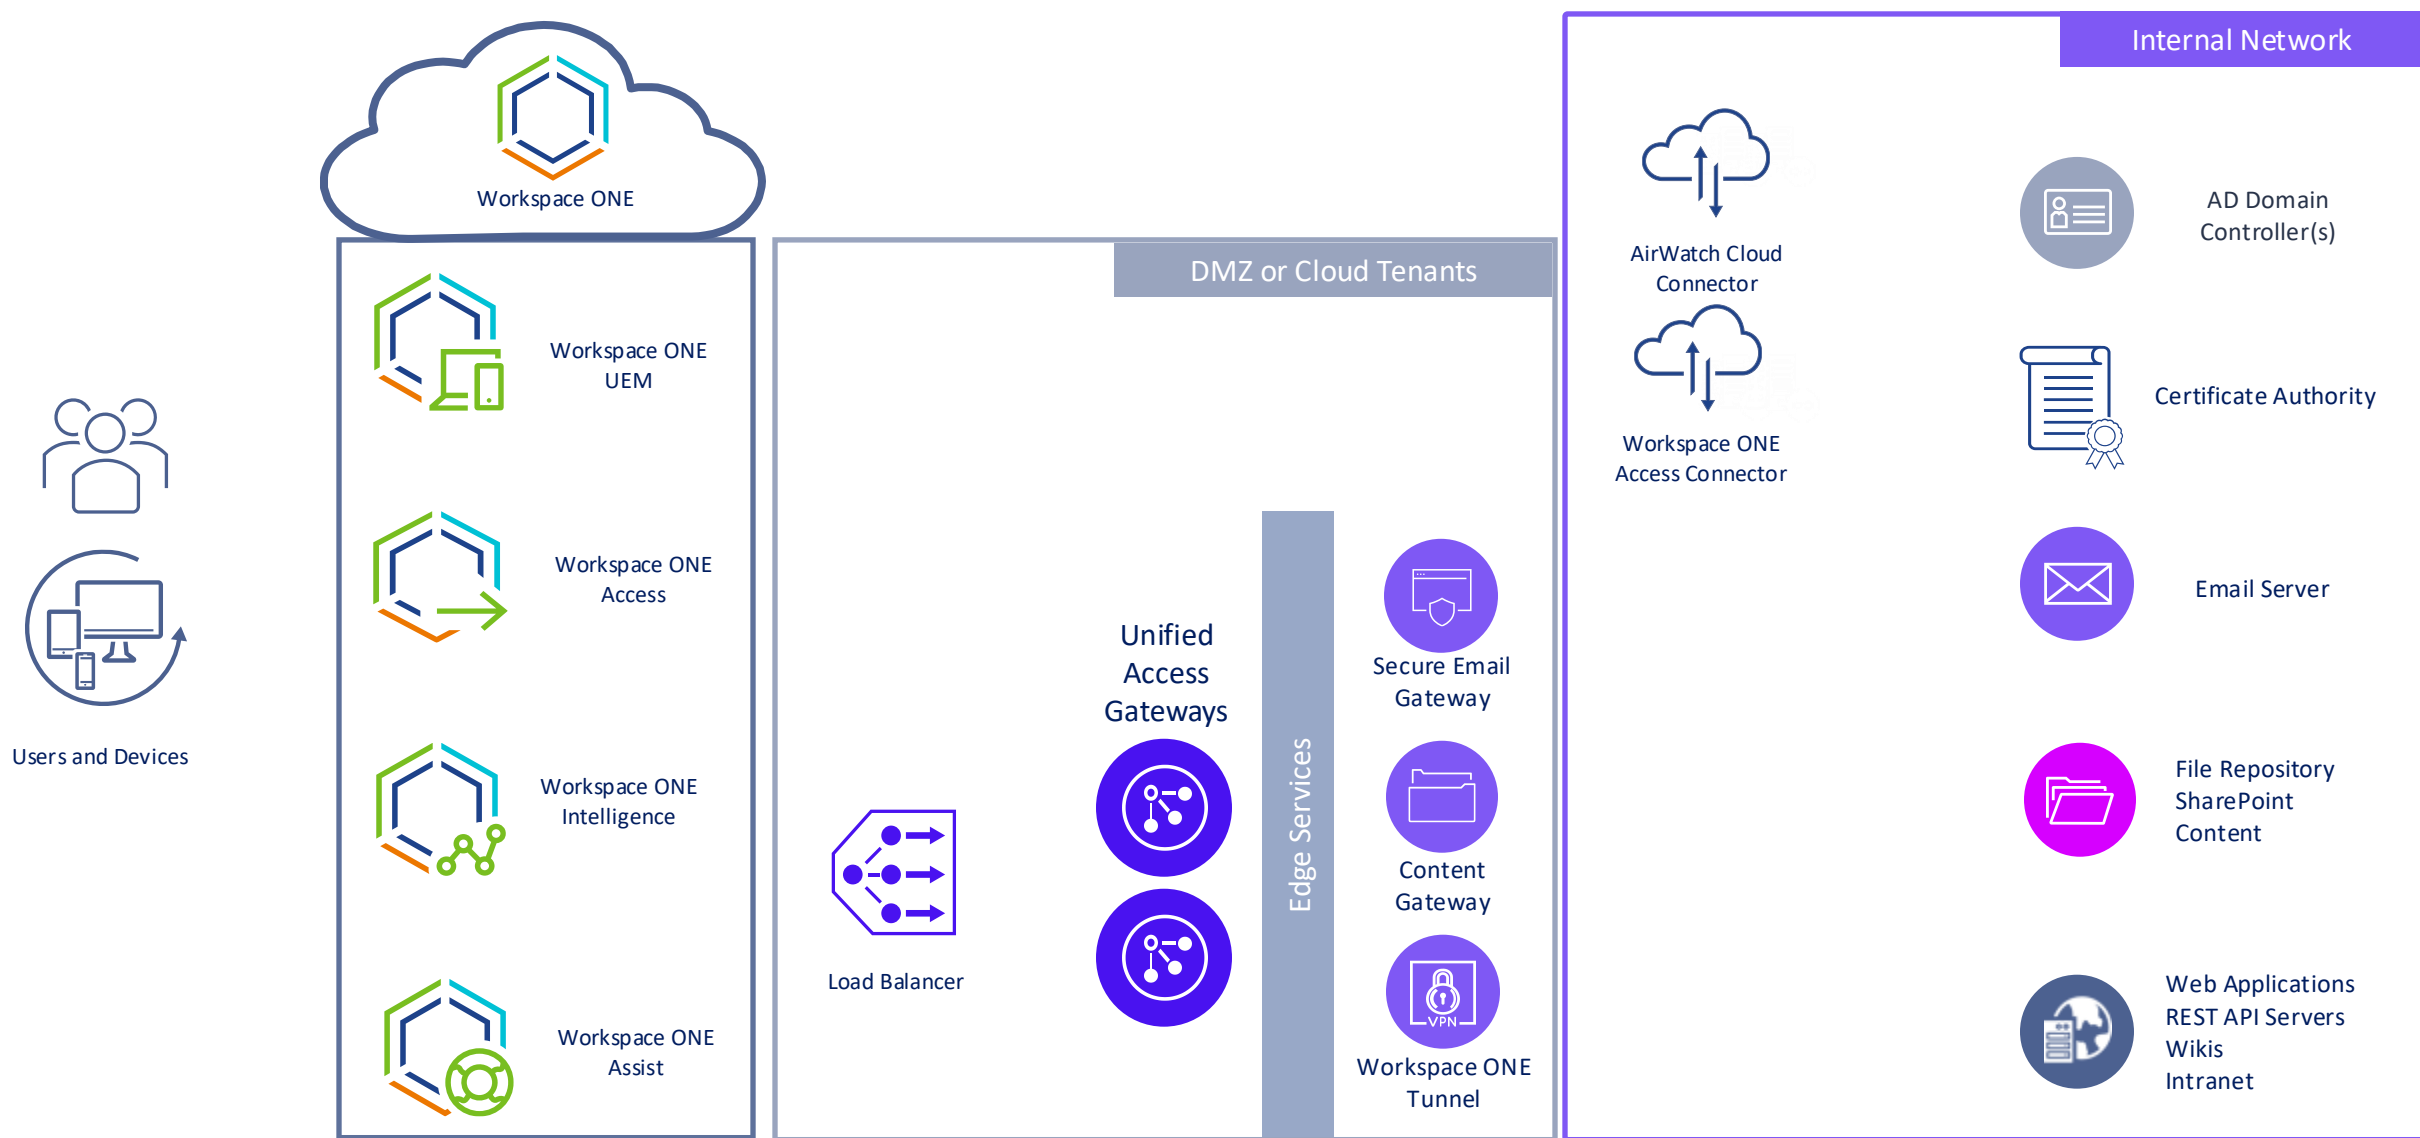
Workspace ONE

Workspace ONE UEM

Workspace ONE Access

Workspace ONE Intelligence

Workspace ONE Assist

Users and Devices

DMZ or Cloud Tenants

Load Balancer

Unified Access Gateways

Edge Services

Secure Email Gateway

Content Gateway

VPN

Workspace ONE Tunnel

Internal Network

AirWatch Cloud Connector

Workspace ONE Access Connector

AD Domain Controller(s)

Certificate Authority

Email Server

File Repository
SharePoint
Content

Web Applications
REST API Servers
Wikis
Intranet